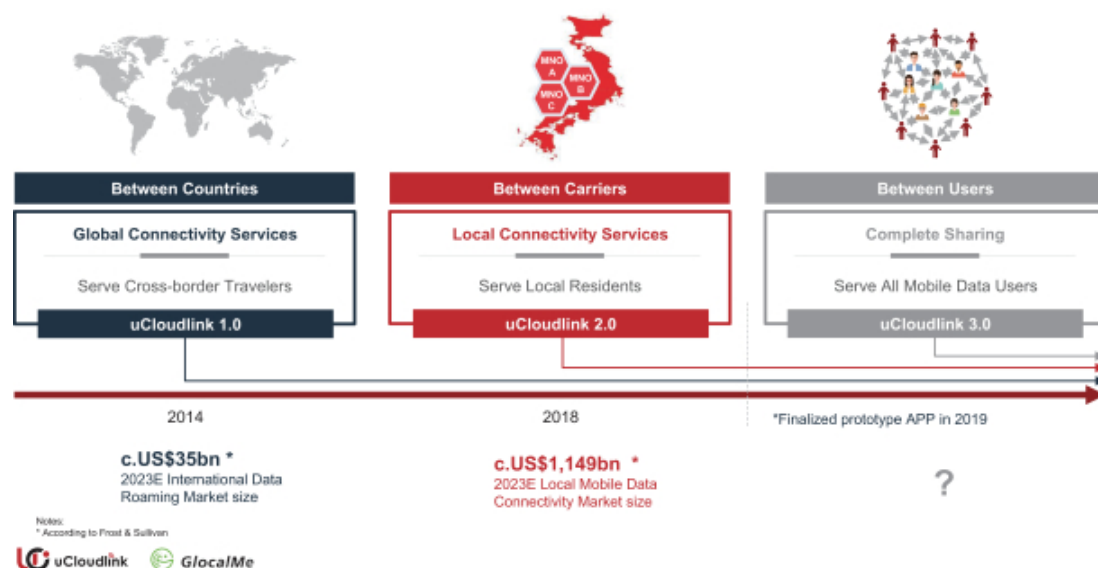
MNO A

MNO B

MNO C

Between Countries

Global Connectivity Services

Serve Cross-border Travelers

uCloudlink 1.0

Between Carriers

Local Connectivity Services

Serve Local Residents

uCloudlink 2.0

Between Users

Complete Sharing

Serve All Mobile Data Users

uCloudlink 3.0

2014

2018

*Finalized prototype APP in 2019

c.US$35bn *
2023E International Data Roaming Market size

c.US$1,149bn *
2023E Local Mobile Data Connectivity Market size

?

Notes:
* According to Frost & Sullivan

uCloudlink GlocalMe